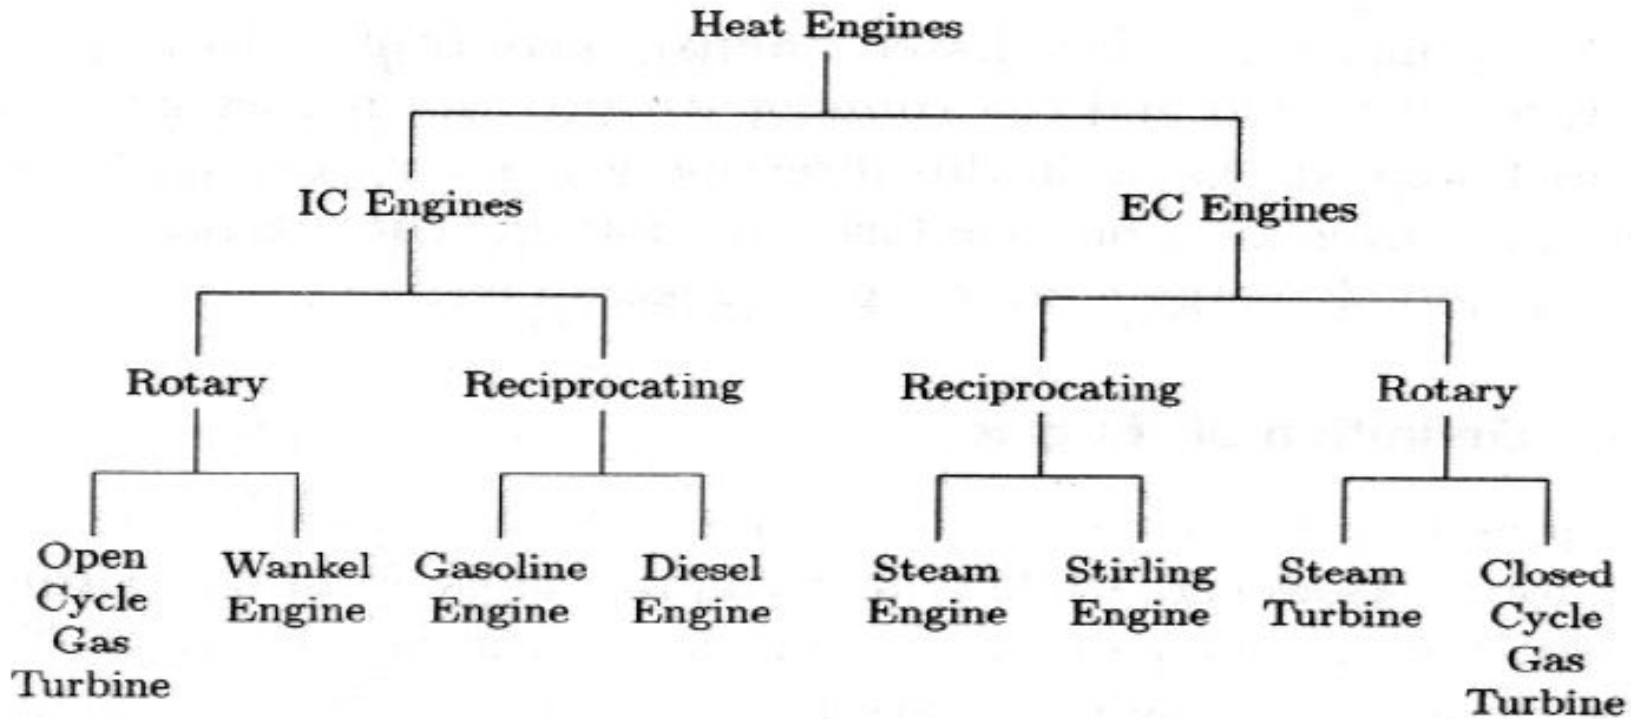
Heat Engines

IC Engines

EC Engines

Rotary

Reciprocating

Reciprocating

Rotary

Open Cycle Gas Turbine

Wankel Engine

Gasoline Engine

Diesel Engine

Steam Engine

Stirling Engine

Steam Turbine

Closed Cycle Gas Turbine